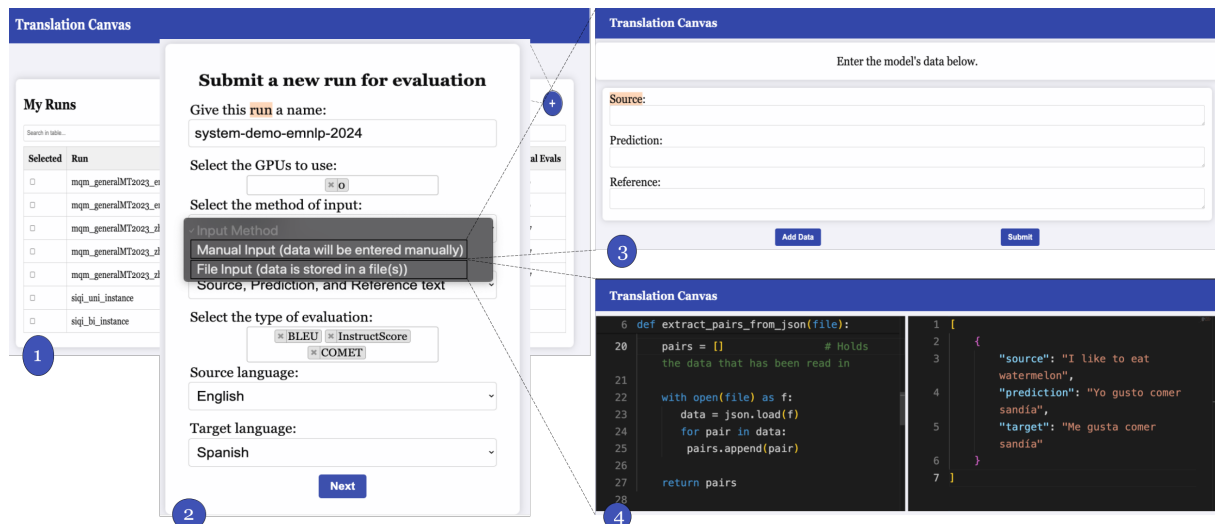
Translation Canvas

My Runs

Search in table...

| Selected | Run | al Evals |
|---|---|---|
| ▢ | mqm_generalMT2023_e | |
| ▢ | mqm_generalMT2023_e | |
| ▢ | mqm_generalMT2023_zl | |
| ▢ | mqm_generalMT2023_zl | |
| ▢ | mqm_generalMT2023_zl | |
| ▢ | siqi_uni_instance | |
| ▢ | siqi_bi_instance | |

+

1

Submit a new run for evaluation

Give this run a name:

system-demo-emnlp-2024

Select the GPUs to use:

× 0

Select the method of input:

✓ Input Method

Manual Input (data will be entered manually)

File Input (data is stored in a file(s))

Source, Prediction, and Reference text

Select the type of evaluation:

× BLEU × InstructScore × COMET

Source language:

English

Target language:

Spanish

Next

2

Translation Canvas

Enter the model's data below.

Source:

Prediction:

Reference:

Add Data

Submit

3

Translation Canvas

6 def extract_pairs_from_json(file):
20 pairs = [] # Holds the data that has been read in
21
22 with open(file) as f:
23 data = json.load(f)
24 for pair in data:
25 pairs.append(pair)
26
27 return pairs
28

1 [
2 {
3 "source": "I like to eat watermelon",
4 "prediction": "Yo gusto comer sandía",
5 "target": "Me gusta comer sandía"
6 }
7 ]

4